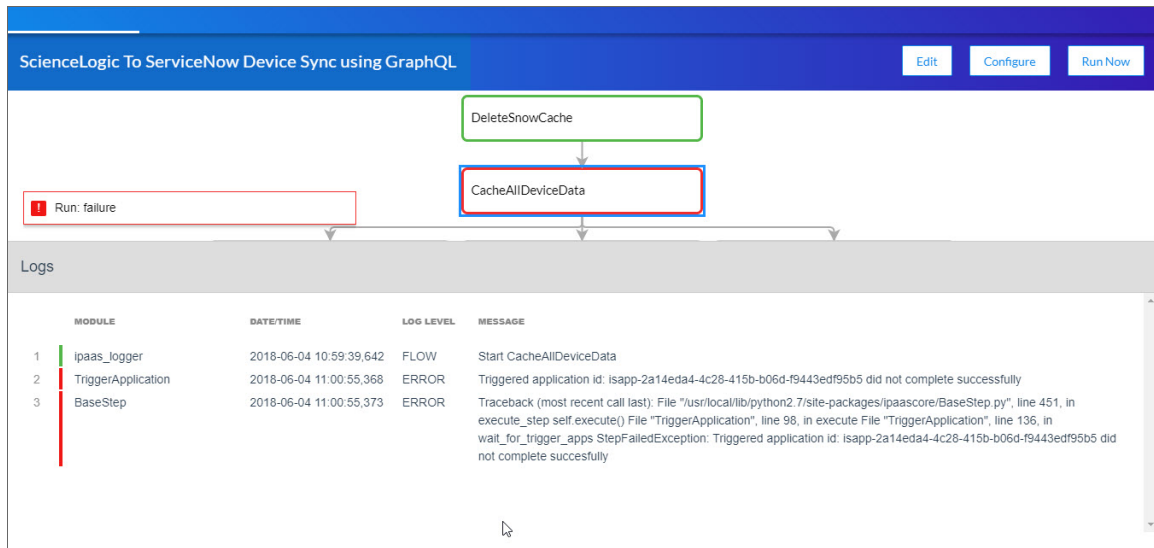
ScienceLogic To ServiceNow Device Sync using GraphQL

Edit

Configure

Run Now

DeleteSnowCache

CacheAllDeviceData

Run: failure

Logs

| | MODULE | DATE/TIME | LOG LEVEL | MESSAGE |
|---|---|---|---|---|
| 1 | ipaas_logger | 2018-06-04 10:59:39,642 | FLOW | Start CacheAllDeviceData |
| 2 | TriggerApplication | 2018-06-04 11:00:55,368 | ERROR | Triggered application id: isapp-2a14eda4-4c28-415b-b06d-f9443edf95b5 did not complete successfully |
| 3 | BaseStep | 2018-06-04 11:00:55,373 | ERROR | Traceback (most recent call last): File "/usr/local/lib/python2.7/site-packages/ipaascore/BaseStep.py", line 451, in execute_step self.execute() File "TriggerApplication", line 98, in execute File "TriggerApplication", line 136, in wait_for_trigger_apps StepFailedException: Triggered application id: isapp-2a14eda4-4c28-415b-b06d-f9443edf95b5 did not complete succesfully |